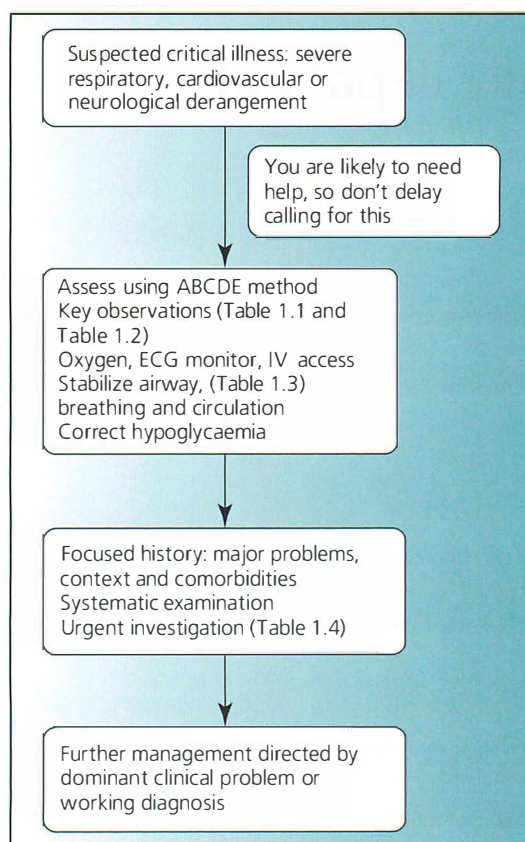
Suspected critical illness: severe respiratory, cardiovascular or neurological derangement

You are likely to need help, so don't delay calling for this

Assess using ABCDE method
Key observations (Table 1.1 and Table 1.2)
Oxygen, ECG monitor, IV access
Stabilize airway, (Table 1.3) breathing and circulation
Correct hypoglycaemia

Focused history: major problems, context and comorbidities
Systematic examination
Urgent investigation (Table 1.4)

Further management directed by dominant clinical problem or working diagnosis